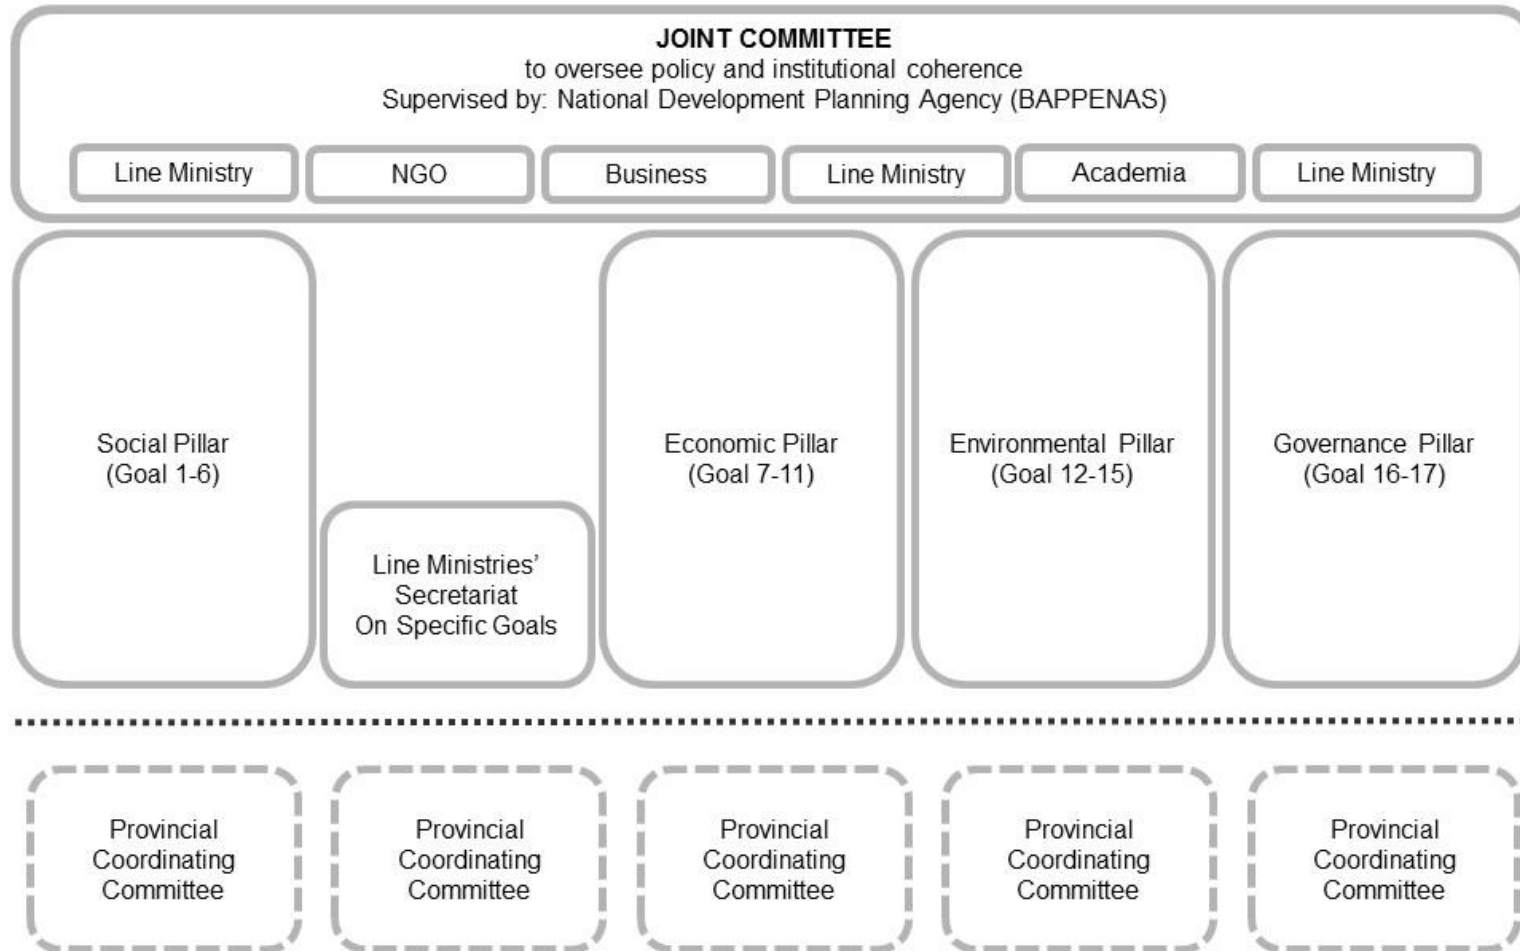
JOINT COMMITTEE
to oversee policy and institutional coherence
Supervised by: National Development Planning Agency (BAPPENAS)

Line Ministry

NGO

Business

Line Ministry

Academia

Line Ministry

Social Pillar
(Goal 1-6)

Line Ministries' Secretariat On Specific Goals

Economic Pillar
(Goal 7-11)

Environmental Pillar
(Goal 12-15)

Governance Pillar
(Goal 16-17)

Provincial Coordinating Committee

Provincial Coordinating Committee

Provincial Coordinating Committee

Provincial Coordinating Committee

Provincial Coordinating Committee